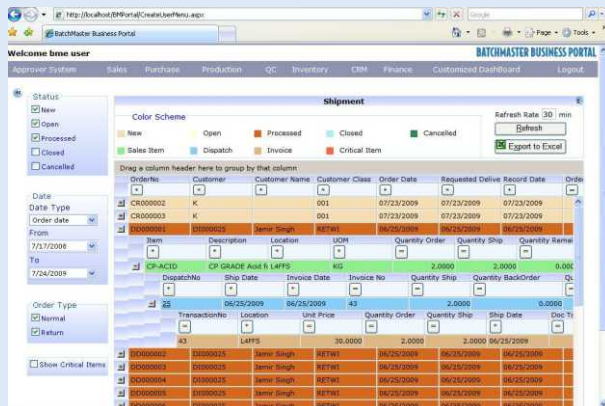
http://localhost/BMPortal/CreateUserMenu.aspx

Google

BatchMaster Business Portal

Page Tools

Welcome bme user

BATCHMASTER BUSINESS PORTAL

Approver System Sales Purchase Production QC Inventory CRM Finance Customized DashBoard Logout

Status
New
Open
Processed
Closed
Cancelled

Date
Date Type
Order date
From
7/17/2006
To
7/24/2009

Order Type
Normal
Return

Show Critical Items

Shipment

Color Scheme

New Open Processed Closed Cancelled
Sales Item Dispatch Invoice Critical Item

Refresh Rate 30 min
Refresh
Export to Excel

Drag a column header here to group by that column

| OrderNo | Customer | Customer Name | Customer Class | Order Date | Requested Delive | Record Date | Orde |
|---|---|---|---|---|---|---|---|
| CR000002 | K | | 001 | 07/23/2009 | 07/23/2009 | 07/23/2009 | |
| CR000003 | K | | 001 | 07/23/2009 | 07/23/2009 | 07/23/2009 | |
| DD000001 | DI000025 | Jamir Singh | RETWI | 06/25/2009 | 06/25/2009 | 06/25/2009 | |

| Item | Description | Location | UOM | Quantity Order | Quantity Ship | Quantity Remai |
|---|---|---|---|---|---|---|
| CP-ACID | CP GRADE Acid fi | L4FFS | KG | 2.0000 | 2.0000 | |

| DispatchNo | Ship Date | Invoice Date | Invoice No | Quantity Ship | Quantity BackOrder | Qu |
|---|---|---|---|---|---|---|
| 25 | 06/25/2009 | 06/25/2009 | 43 | 2.0000 | 0.0000 | |

| TransactionNo | Location | Unit Price | Quantity Order | Quantity Ship | Ship Date | Doc Ty |
|---|---|---|---|---|---|---|
| 43 | L4FFS | 30.0000 | 2.0000 | 2.0000 | 06/25/2009 | |

| OrderNo | Customer | Customer Name | Customer Class | Order Date | Requested Delive | Record Date |
|---|---|---|---|---|---|---|
| DD000002 | DI000025 | Jamir Singh | RETWI | 06/25/2009 | 06/25/2009 | 06/25/2009 |
| DD000003 | DI000025 | Jamir Singh | RETWI | 06/25/2009 | 06/25/2009 | 06/25/2009 |
| DD000004 | DI000025 | Jamir Singh | RETWI | 06/25/2009 | 06/25/2009 | 06/25/2009 |
| DD000005 | DI000025 | Jamir Singh | RETWI | 06/25/2009 | 06/25/2009 | 06/25/2009 |